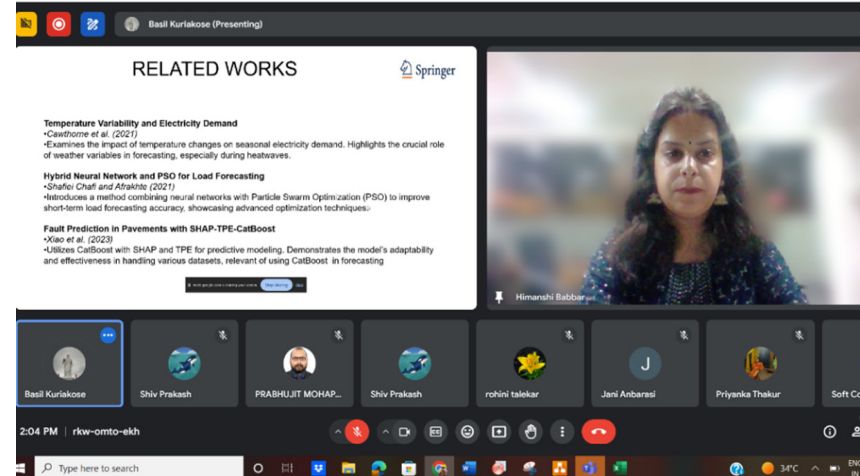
Basil Kuriakose (Presenting)

RELATED WORKS

Springer

Temperature Variability and Electricity Demand
•Cawthorne et al. (2021)
•Examines the impact of temperature changes on seasonal electricity demand. Highlights the crucial role of weather variables in forecasting, especially during heatwaves.

Hybrid Neural Network and PSO for Load Forecasting
•Shafiei Chafi and Afrakhte (2021)
•Introduces a method combining neural networks with Particle Swarm Optimization (PSO) to improve short-term load forecasting accuracy, showcasing advanced optimization techniques.

Fault Prediction in Pavements with SHAP-TPE-CatBoost
•Xiao et al. (2023)
•Utilizes CatBoost with SHAP and TPE for predictive modeling. Demonstrates the model's adaptability and effectiveness in handling various datasets, relevant of using CatBoost in forecasting

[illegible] Stop sharing Hide

Himanshi Babbar

Basil Kuriakose
Shiv Prakash
PRABHUJIT MOHAP...
Shiv Prakash
rohini talekar
J
Jani Anbarasi
Priyanka Thakur
Soft Co

2:04 PM | rkw-omto-ekh

Type here to search

34°C